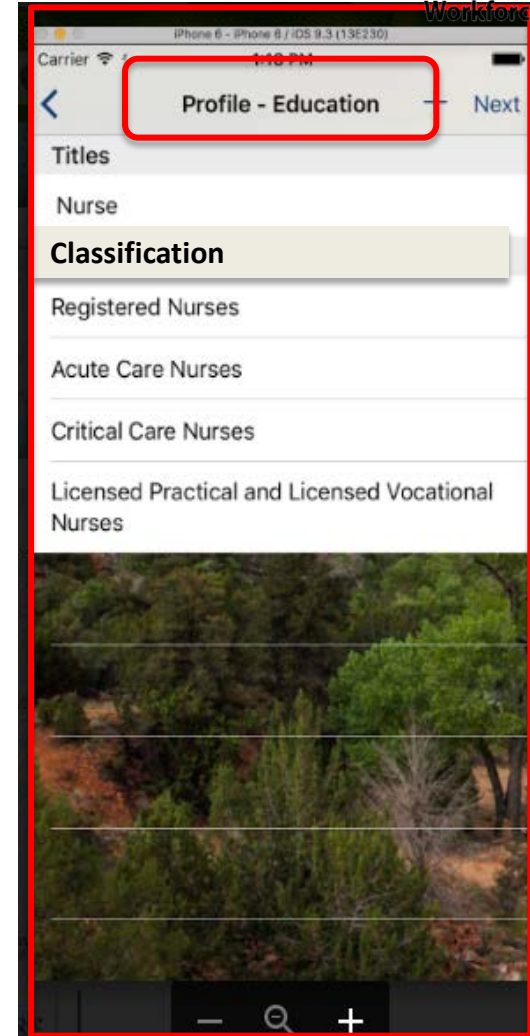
Workforc

iPhone 6 - iPhone 6 / iOS 9.3 (13E230)

Carrier

1:10 PM

<

Profile - Education

+

Next

Titles

Nurse

Classification

Registered Nurses

Acute Care Nurses

Critical Care Nurses

Licensed Practical and Licensed Vocational Nurses

−

+